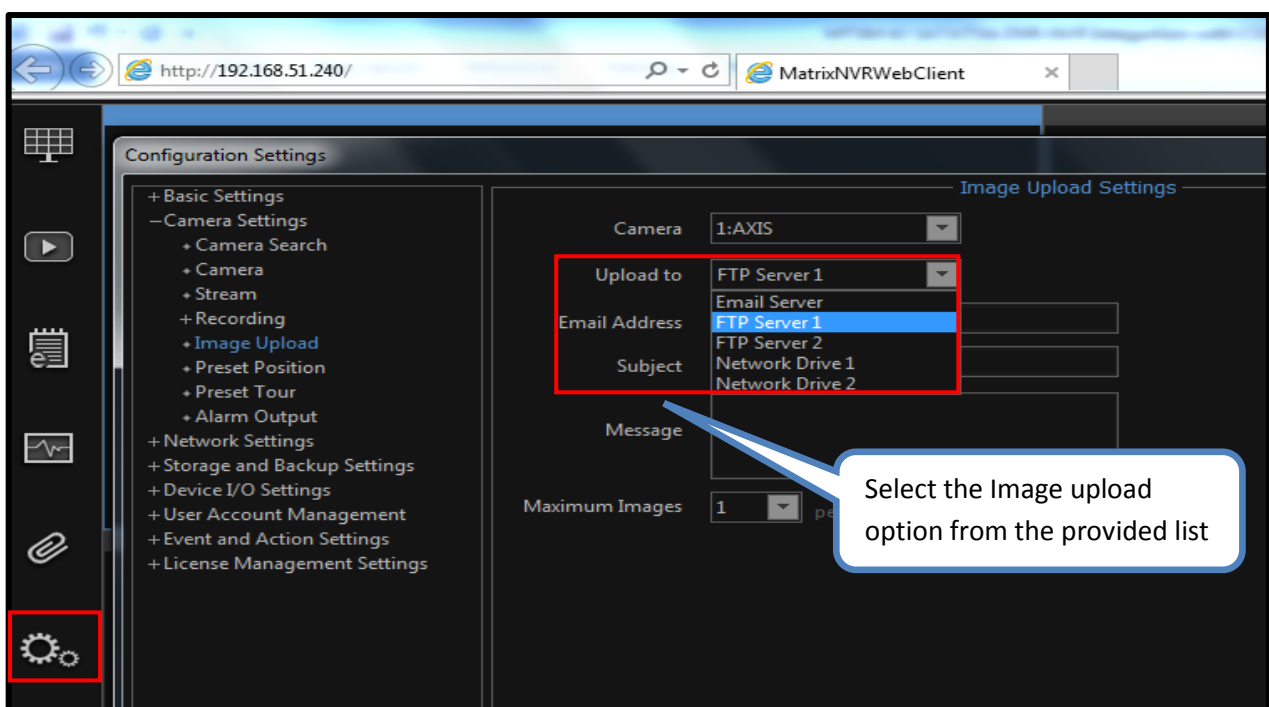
http://192.168.51.240/

MatrixNVRWebClient

Configuration Settings

+Basic Settings
−Camera Settings
• Camera Search
• Camera
• Stream
+Recording
• Image Upload
• Preset Position
• Preset Tour
• Alarm Output
+Network Settings
+Storage and Backup Settings
+Device I/O Settings
+User Account Management
+Event and Action Settings
+License Management Settings

Image Upload Settings

Camera 1:AXIS

Upload to FTP Server 1

Email Server
FTP Server 1
FTP Server 2
Network Drive 1
Network Drive 2

Email Address

Subject

Message

Maximum Images 1 pe

Select the Image upload option from the provided list